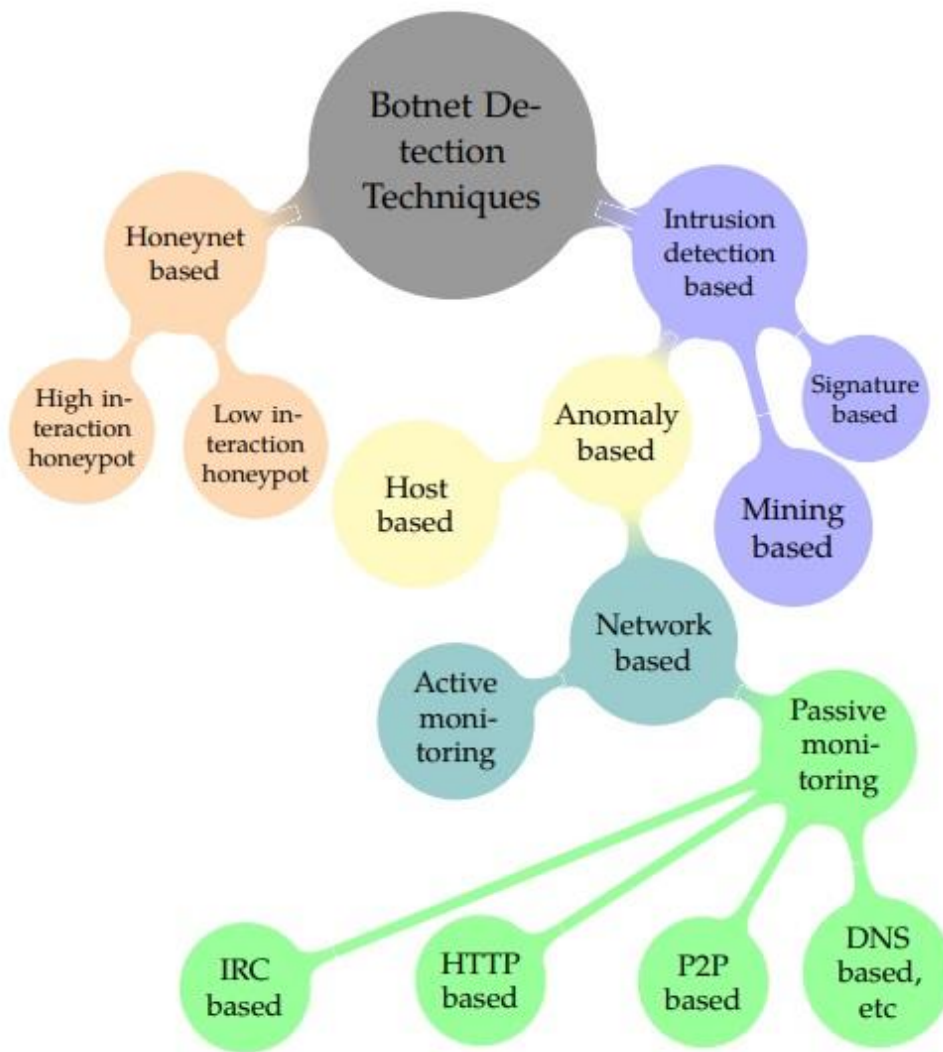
Botnet Detection Techniques

Honeynet based

High interaction honeypot

Low interaction honeypot

Intrusion detection based

Anomaly based

Signature based

Host based

Mining based

Network based

Active monitoring

Passive monitoring

IRC based

HTTP based

P2P based

DNS based, etc